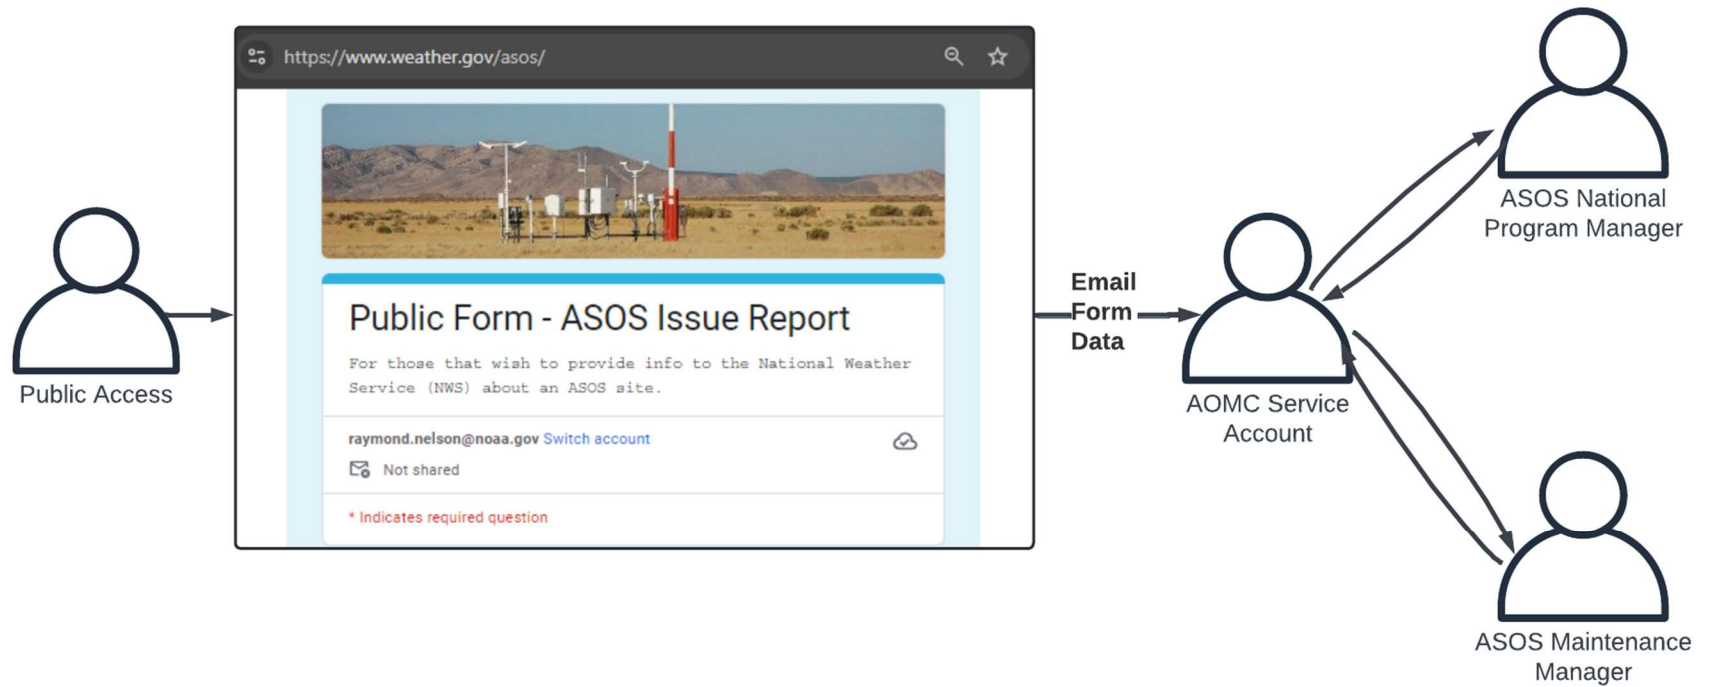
Public Access

https://www.weather.gov/asos/

Public Form - ASOS Issue Report

For those that wish to provide info to the National Weather Service (NWS) about an ASOS site.

raymond.nelson@noaa.gov Switch account

Not shared

* Indicates required question

Email Form Data

AOMC Service Account

ASOS National Program Manager

ASOS Maintenance Manager